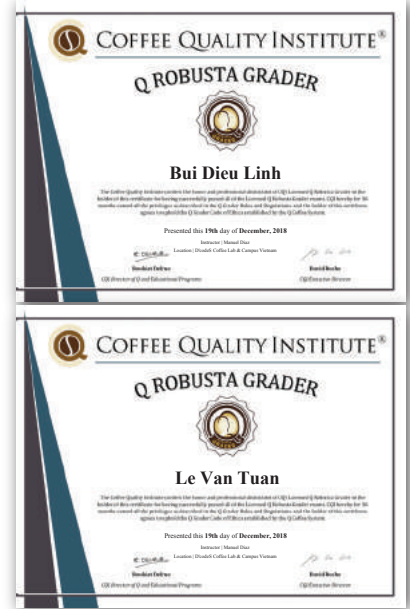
COFFEE QUALITY INSTITUTE®

Q ROBUSTA GRADER

Bui Dieu Linh

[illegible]

Presented this 19th day of December, 2018

Instructor | Manuel Diaz
Location | Dicafe® Coffee Lab & Campus Vietnam

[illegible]
CQI Director of Q and Educational Programs

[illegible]
CQI Executive Director

COFFEE QUALITY INSTITUTE®

Q ROBUSTA GRADER

Le Van Tuan

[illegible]

Presented this 19th day of December, 2018

Instructor | Manuel Diaz
Location | Dicafe® Coffee Lab & Campus Vietnam

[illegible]
CQI Director of Q and Educational Programs

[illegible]
CQI Executive Director